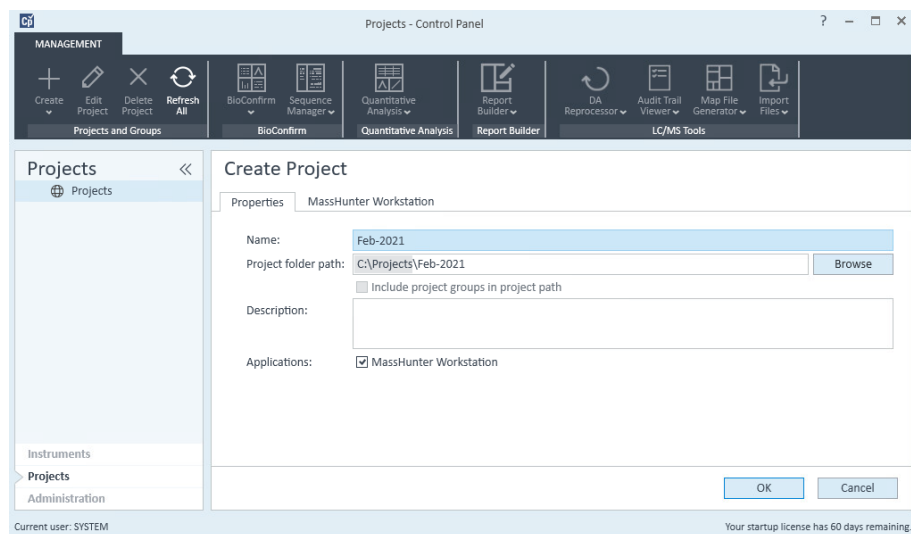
Cp

Projects - Control Panel

? – □ ×

MANAGEMENT

Create
Edit Project
Delete Project
Refresh All
Projects and Groups

BioConfirm
Sequence Manager
BioConfirm

Quantitative Analysis
Quantitative Analysis

Report Builder
Report Builder

DA Reprocessor
Audit Trail Viewer
Map File Generator
Import Files
LC/MS Tools

Projects «

Projects

Create Project

Properties
MassHunter Workstation

Name: Feb-2021

Project folder path: C:\Projects\Feb-2021 Browse

Include project groups in project path

Description:

Applications: MassHunter Workstation

Instruments
Projects
Administration

OK
Cancel

Current user: SYSTEM

Your startup license has 60 days remaining.